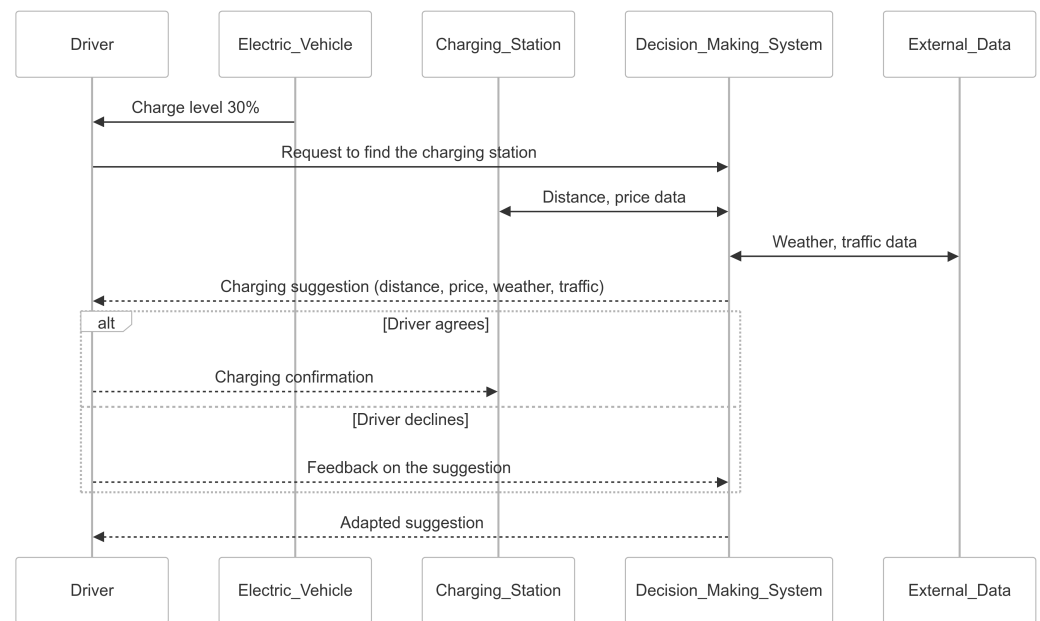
Driver

Electric_Vehicle

Charging_Station

Decision_Making_System

External_Data

Charge level 30%

Request to find the charging station

Distance, price data

Weather, traffic data

Charging suggestion (distance, price, weather, traffic)

alt

[Driver agrees]

Charging confirmation

[Driver declines]

Feedback on the suggestion

Adapted suggestion

Driver

Electric_Vehicle

Charging_Station

Decision_Making_System

External_Data